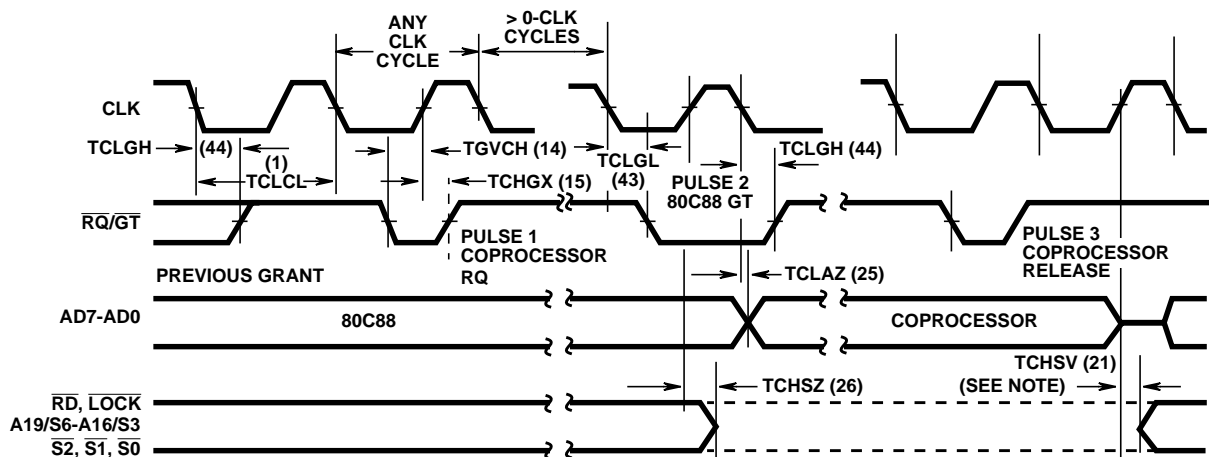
ANY CLK CYCLE

> 0-CLK CYCLES

CLK

TCLGH (44)

(1)

TCLCL

TGVCH (14)

TCLGL (43)

TCLGH (44)

TCHGX (15)

PULSE 2 80C88 GT

$\overline{RQ}/\overline{GT}$

PULSE 1 COPROCESSOR RQ

PULSE 3 COPROCESSOR RELEASE

PREVIOUS GRANT

TCLAZ (25)

AD7-AD0

80C88

COPROCESSOR

TCHSV (21)

TCHSZ (26)

(SEE NOTE)

$\overline{RD}$, $\overline{LOCK}$

A19/S6-A16/S3

$\overline{S2}$, $\overline{S1}$, $\overline{S0}$